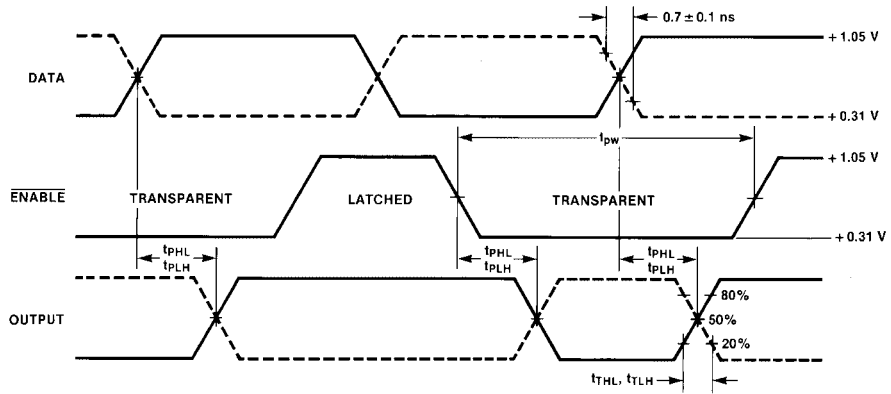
$0.7 \pm 0.1$ ns

+ 1.05 V

DATA

+ 0.31 V

$t_{pw}$

+ 1.05 V

$\overline{\text{ENABLE}}$

TRANSPARENT

LATCHED

TRANSPARENT

+ 0.31 V

$t_{PHL}$
$t_{PLH}$

$t_{PHL}$
$t_{PLH}$

$t_{PHL}$
$t_{PLH}$

OUTPUT

80%

50%

20%

$t_{THL}$, $t_{TLH}$